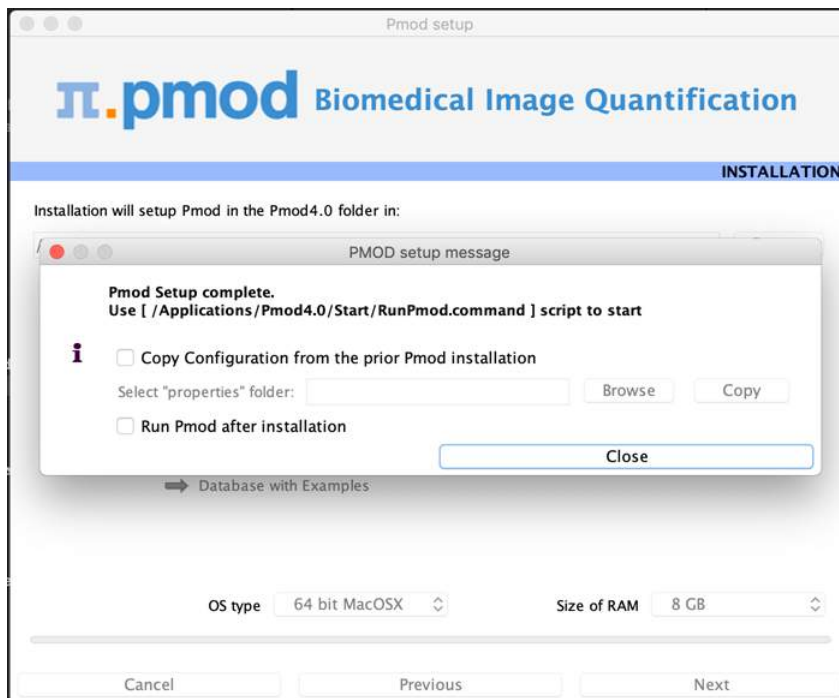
Pmod setup

π.pmod Biomedical Image Quantification

INSTALLATION

Installation will setup Pmod in the Pmod4.0 folder in:

PMOD setup message

Pmod Setup complete.
Use [ /Applications/Pmod4.0/Start/RunPmod.command ] script to start

i

Copy Configuration from the prior Pmod installation

Select "properties" folder:

Browse

Copy

Run Pmod after installation

Close

Database with Examples

OS type 64 bit MacOSX

Size of RAM 8 GB

Cancel

Previous

Next